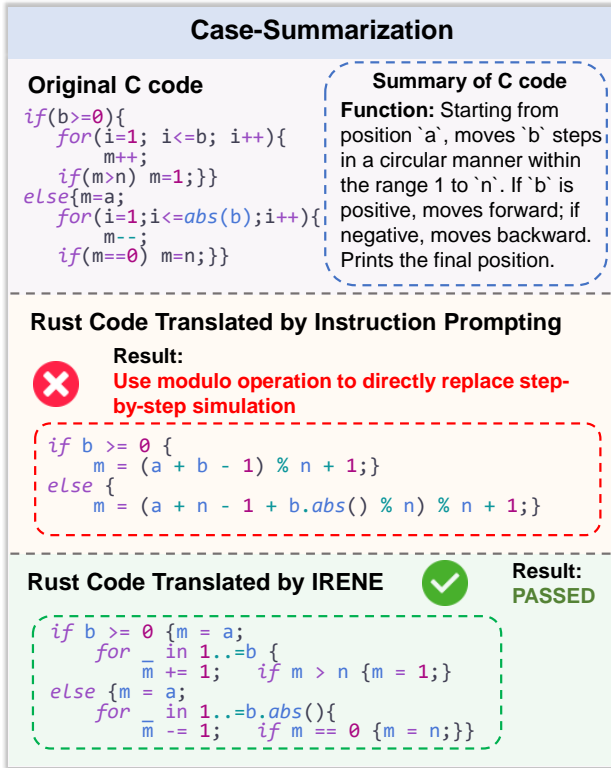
Case-Summarization

Original C code

```
if(b>=0){
  for(i=1; i<=b; i++){
    m++;
  if(m>n) m=1;}}
else{m=a;
  for(i=1;i<=abs(b);i++){
    m--;
  if(m==0) m=n;}}
```

Summary of C code
Function: Starting from position \`a\`, moves \`b\` steps in a circular manner within the range 1 to \`n\`. If \`b\` is positive, moves forward; if negative, moves backward. Prints the final position.

Rust Code Translated by Instruction Prompting

Result:
Use modulo operation to directly replace step-by-step simulation

```
if b >= 0 {
    m = (a + b - 1) % n + 1;}
else {
    m = (a + n - 1 + b.abs() % n) % n + 1;}
```

Rust Code Translated by IRENE

Result:
PASSED

```
if b >= 0 {m = a;
    for _ in 1..=b {
    m += 1;   if m > n {m = 1;}
else {m = a;
    for _ in 1..=b.abs(){
    m -= 1;   if m == 0 {m = n;}}
```